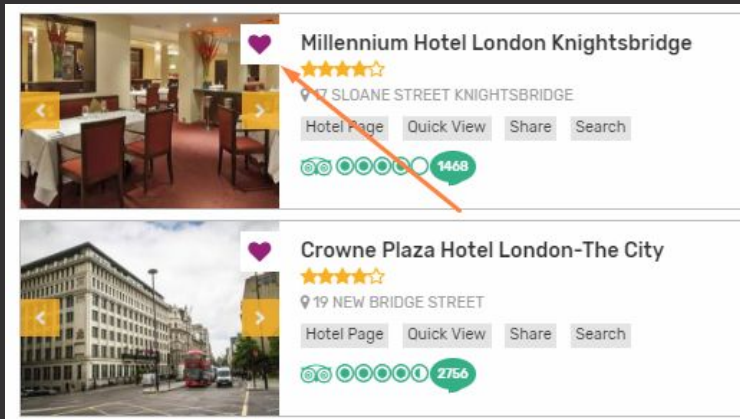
Millennium Hotel London Knightsbridge

17 SLOANE STREET KNIGHTSBRIDGE

Hotel Page Quick View Share Search

1468

Crowne Plaza Hotel London-The City

19 NEW BRIDGE STREET

Hotel Page Quick View Share Search

2756